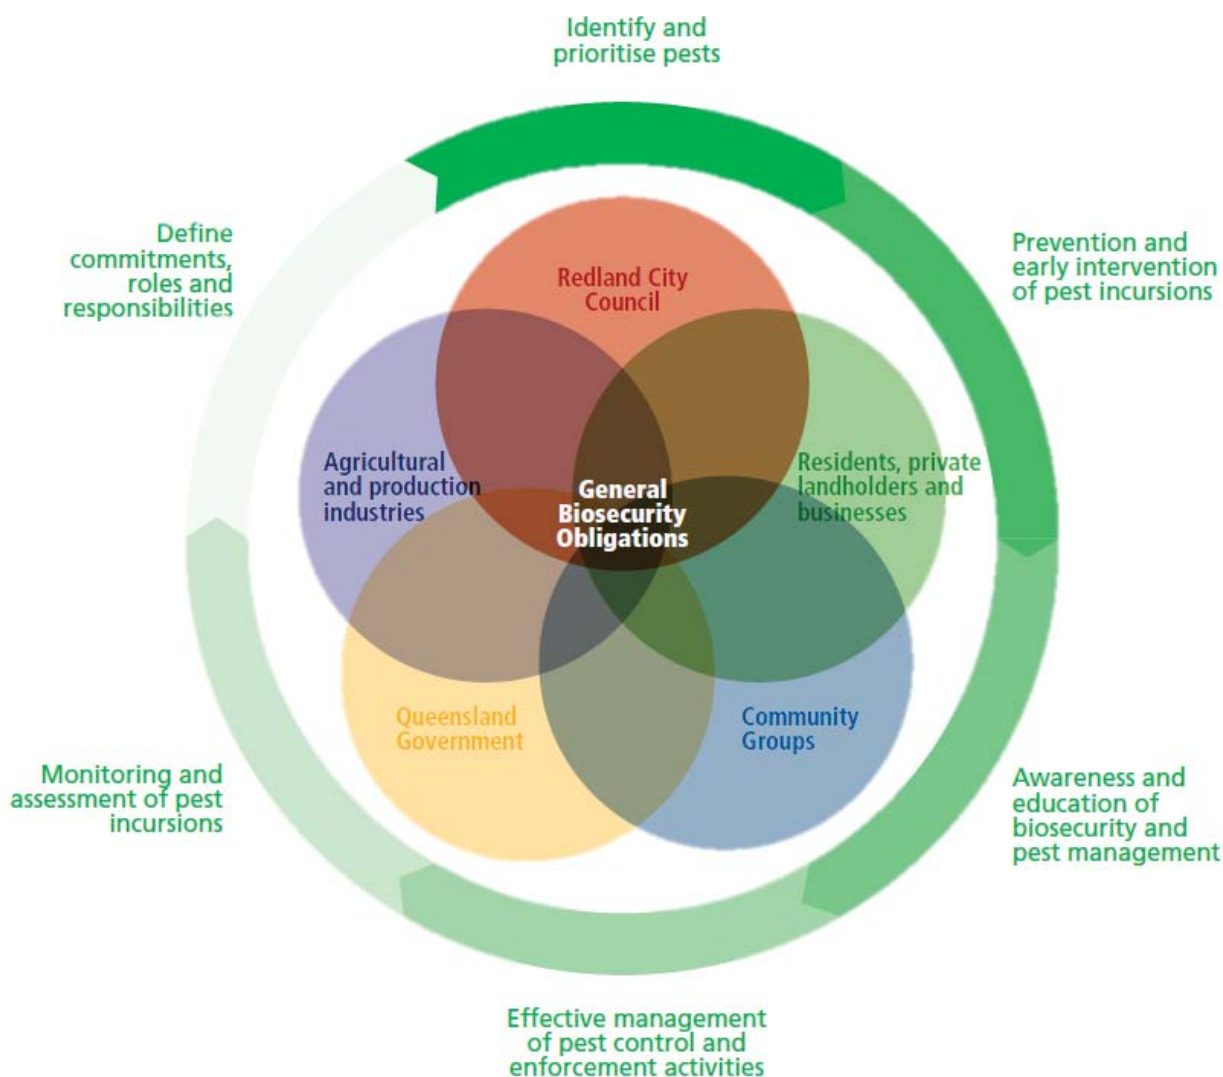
Identify and prioritise pests

Prevention and early intervention of pest incursions

Awareness and education of biosecurity and pest management

Effective management of pest control and enforcement activities

Monitoring and assessment of pest incursions

Define commitments, roles and responsibilities

Redland City Council

Agricultural and production industries

Residents, private landholders and businesses

General Biosecurity Obligations

Queensland Government

Community Groups